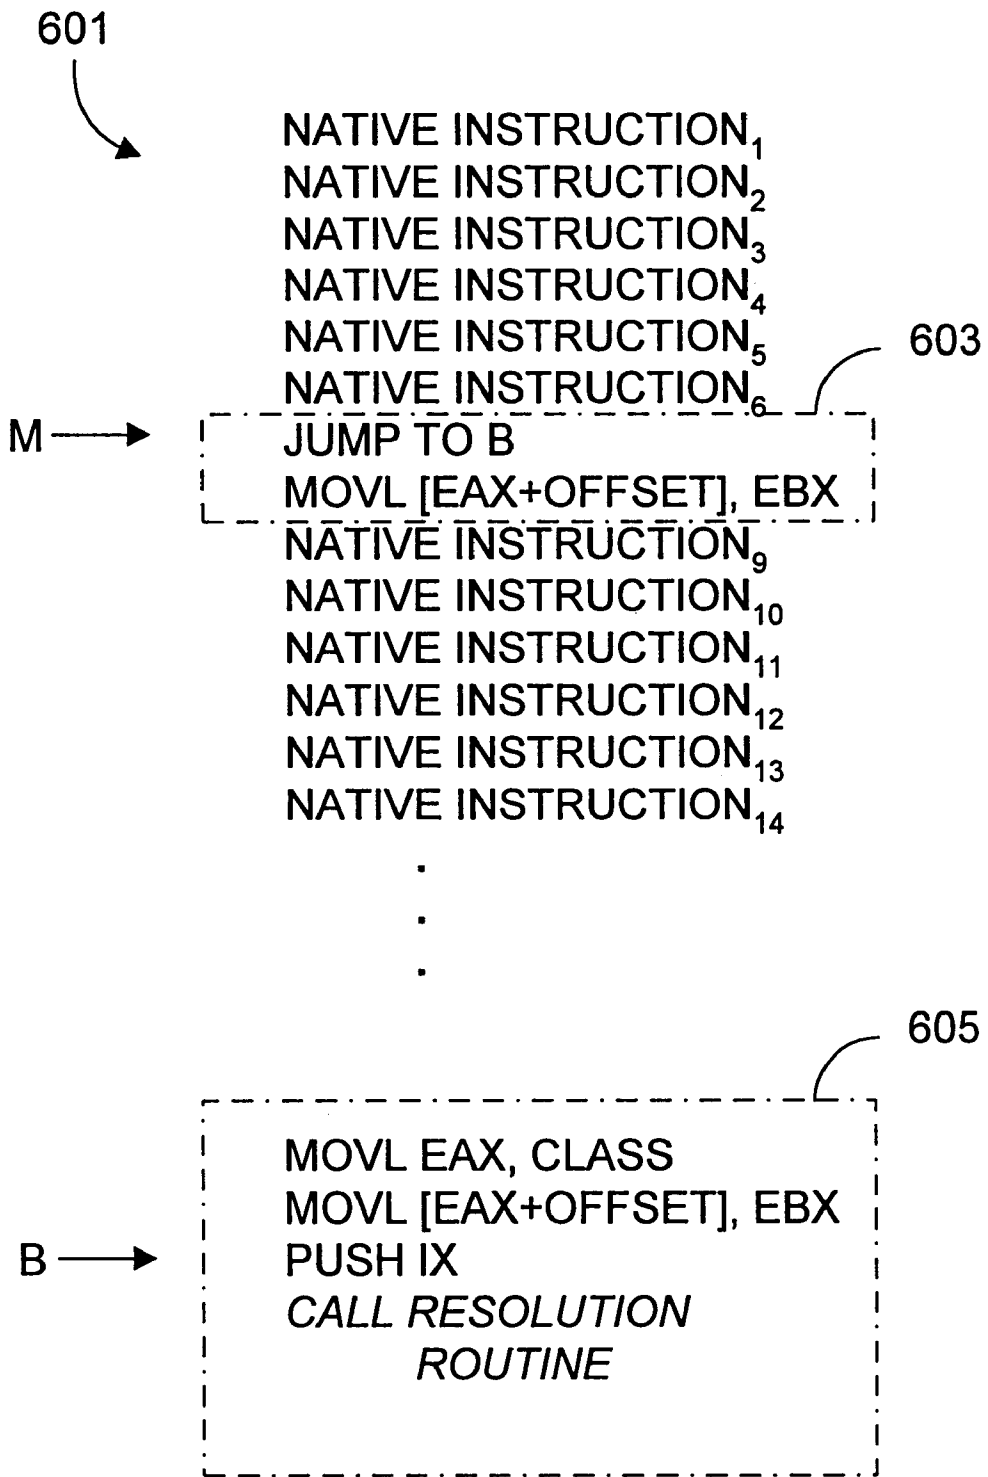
601

NATIVE INSTRUCTION$_1$
NATIVE INSTRUCTION$_2$
NATIVE INSTRUCTION$_3$
NATIVE INSTRUCTION$_4$
NATIVE INSTRUCTION$_5$
NATIVE INSTRUCTION$_6$

603

M

JUMP TO B
MOVL [EAX+OFFSET], EBX

NATIVE INSTRUCTION$_9$
NATIVE INSTRUCTION$_{10}$
NATIVE INSTRUCTION$_{11}$
NATIVE INSTRUCTION$_{12}$
NATIVE INSTRUCTION$_{13}$
NATIVE INSTRUCTION$_{14}$

.
.
.

605

B

MOVL EAX, CLASS
MOVL [EAX+OFFSET], EBX
PUSH IX
CALL RESOLUTION ROUTINE